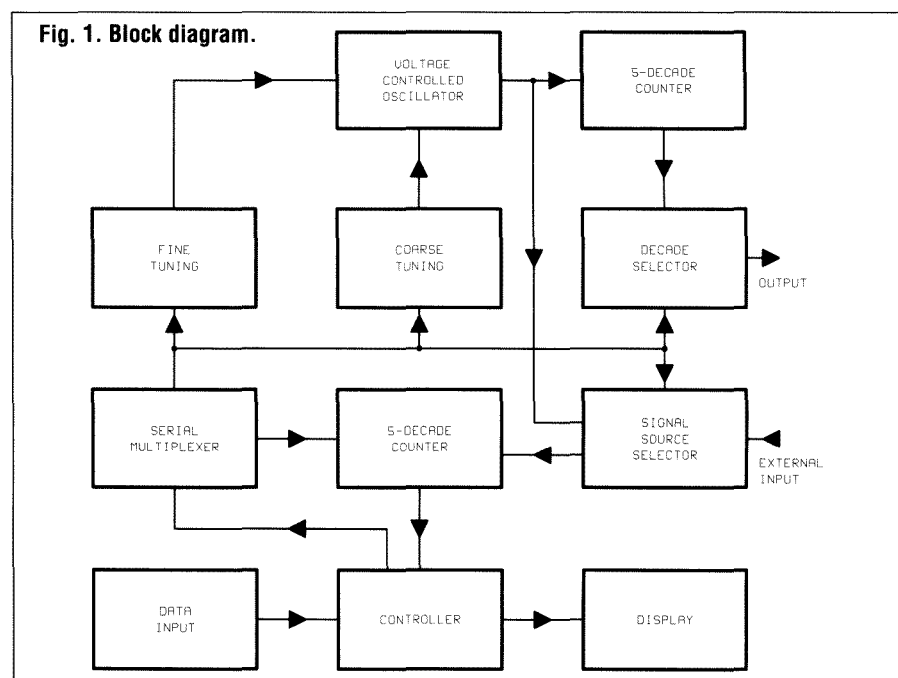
Fig. 1. Block diagram.

VOLTAGE CONTROLLED OSCILLATOR

5-DECADE COUNTER

FINE TUNING

COARSE TUNING

DECADE SELECTOR

OUTPUT

SERIAL MULTIPLEXER

5-DECADE COUNTER

SIGNAL SOURCE SELECTOR

EXTERNAL INPUT

DATA INPUT

CONTROLLER

DISPLAY